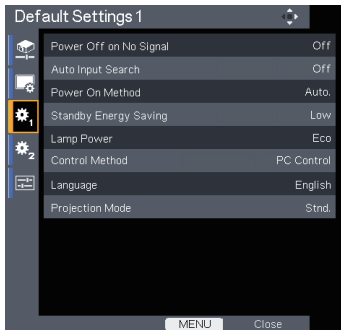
Default Settings 1

| | |
|---|---|
| Power Off on No Signal | Off |
| Auto Input Search | Off |
| Power On Method | Auto. |
| Standby Energy Saving | Low |
| Lamp Power | Eco |
| Control Method | PC Control |
| Language | English |
| Projection Mode | Stnd. |

MENU Close